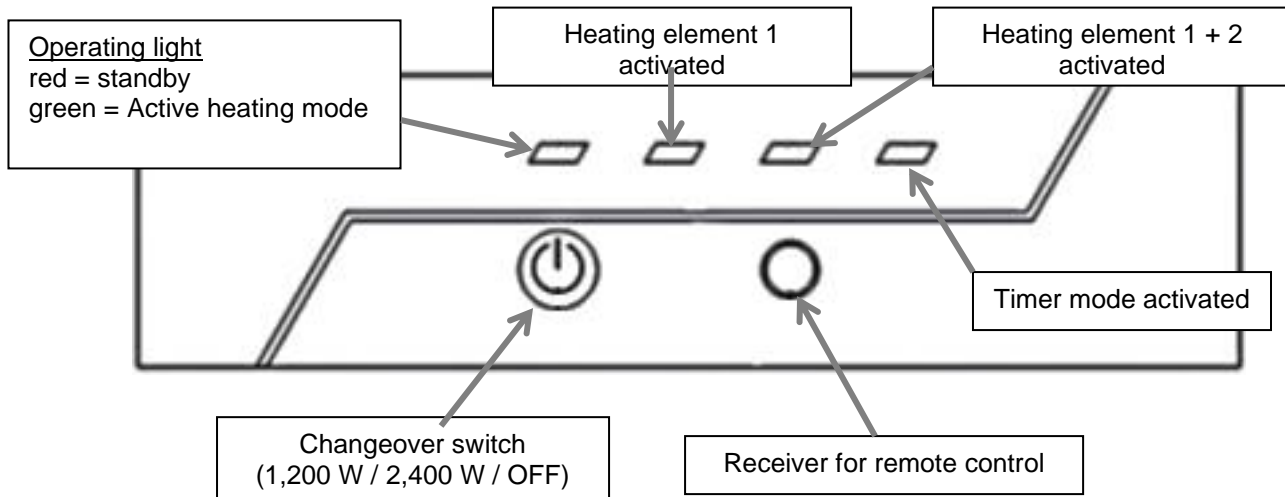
Operating light
red = standby
green = Active heating mode

Heating element 1 activated

Heating element 1 + 2 activated

Timer mode activated

Changeover switch (1,200 W / 2,400 W / OFF)

Receiver for remote control